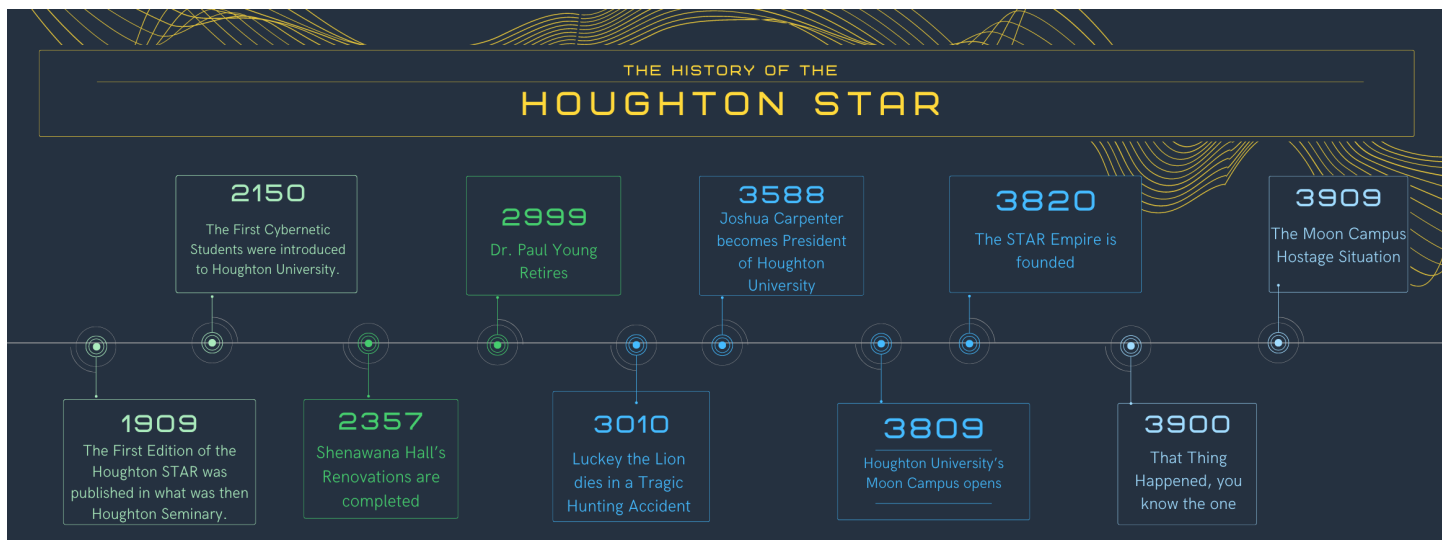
THE HISTORY OF THE
HOUGHTON STAR

2150
The First Cybernetic Students were introduced to Houghton University.

2999
Dr. Paul Young Retires

3588
Joshua Carpenter becomes President of Houghton University

3820
The STAR Empire is founded

3909
The Moon Campus Hostage Situation

1909
The First Edition of the Houghton STAR was published in what was then Houghton Seminary.

2357
Shenawana Hall's Renovations are completed

3010
Luckey the Lion dies in a Tragic Hunting Accident

3809
Houghton University's Moon Campus opens

3900
That Thing Happened, you know the one